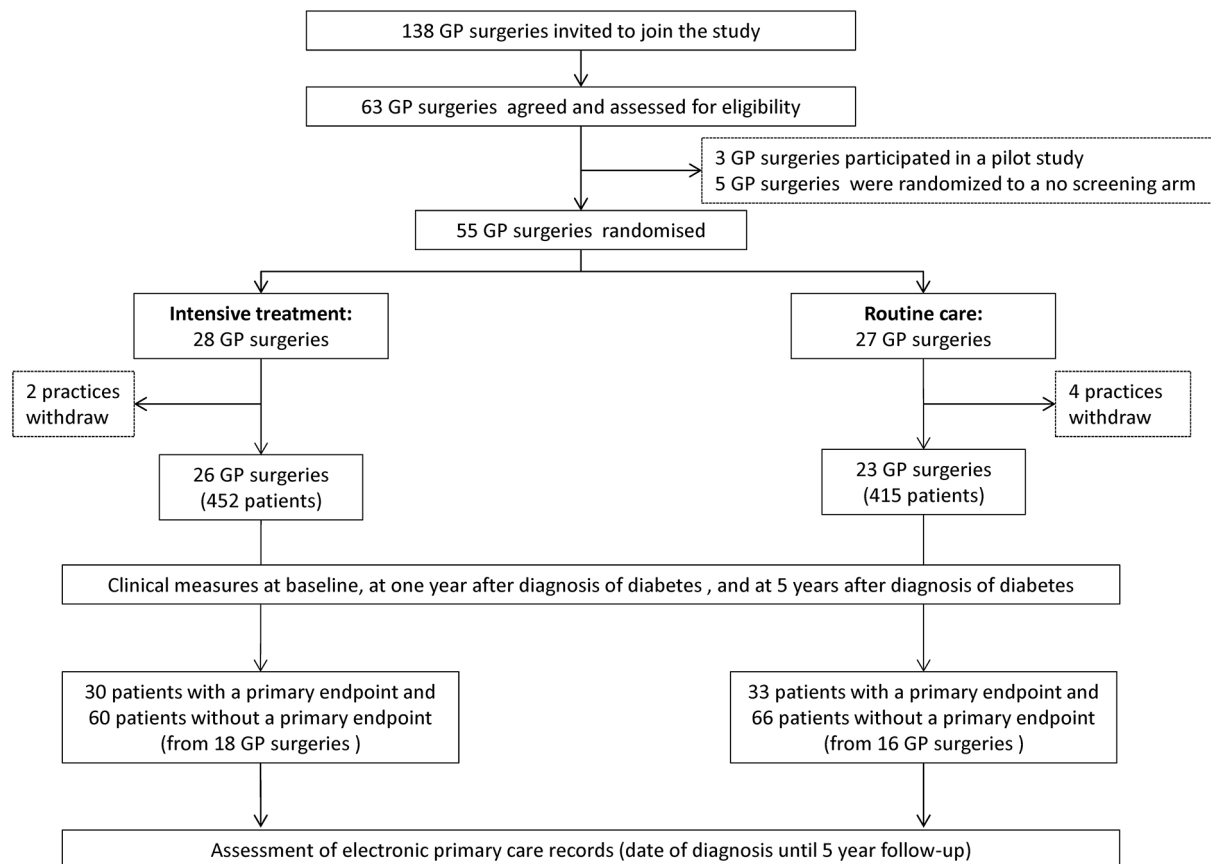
138 GP surgeries invited to join the study

63 GP surgeries agreed and assessed for eligibility

3 GP surgeries participated in a pilot study
5 GP surgeries were randomized to a no screening arm

55 GP surgeries randomised

**Intensive treatment:**
28 GP surgeries

**Routine care:**
27 GP surgeries

2 practices withdraw

4 practices withdraw

26 GP surgeries
(452 patients)

23 GP surgeries
(415 patients)

Clinical measures at baseline, at one year after diagnosis of diabetes , and at 5 years after diagnosis of diabetes

30 patients with a primary endpoint and 60 patients without a primary endpoint (from 18 GP surgeries )

33 patients with a primary endpoint and 66 patients without a primary endpoint (from 16 GP surgeries )

Assessment of electronic primary care records (date of diagnosis until 5 year follow-up)